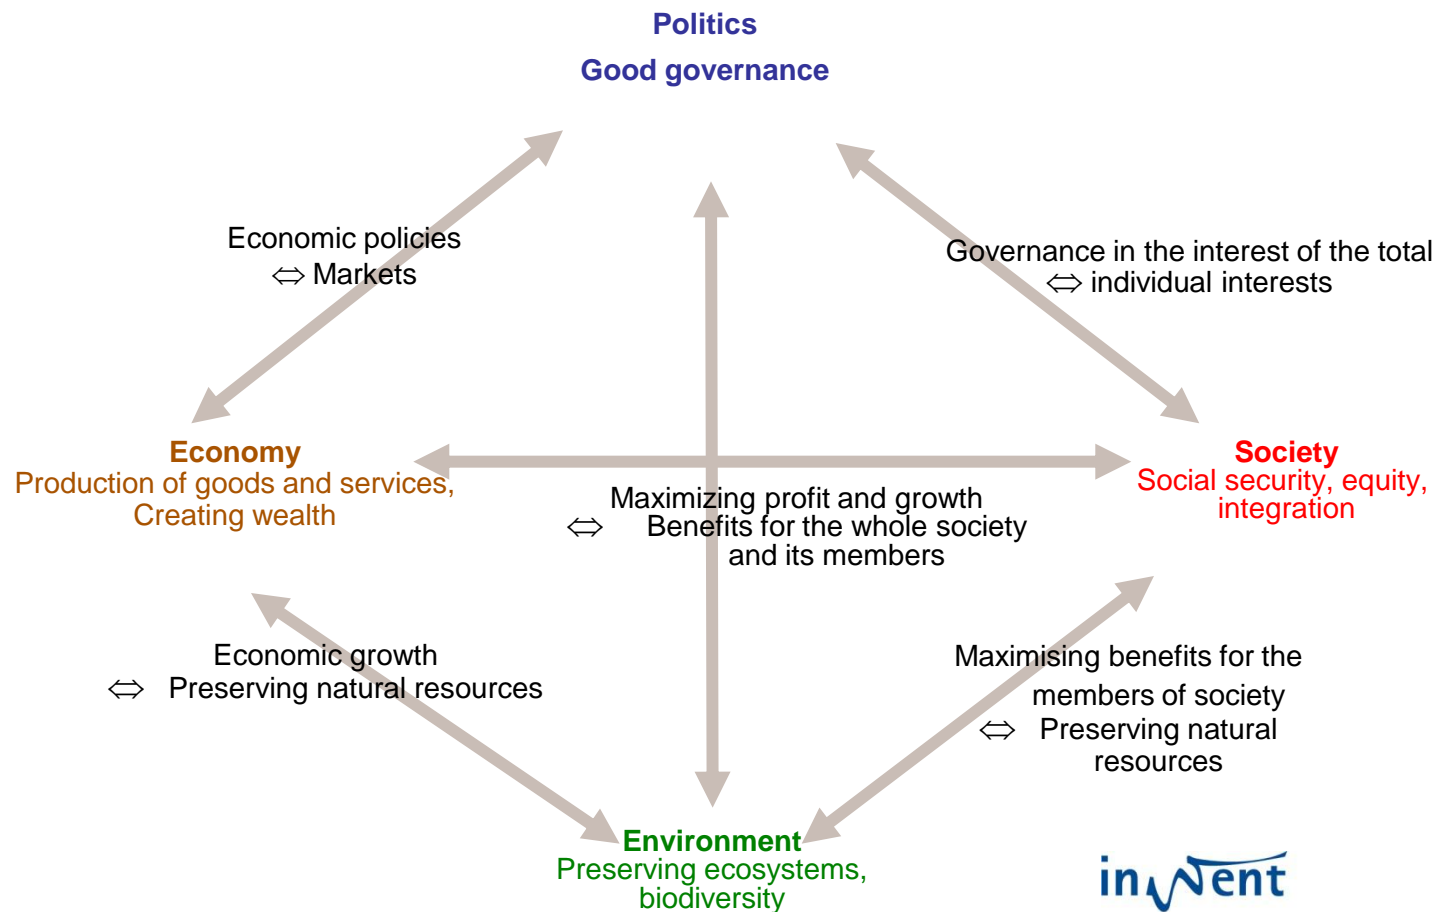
Politics
Good governance

Economic policies
⇔ Markets

Governance in the interest of the total
⇔ individual interests

Economy
Production of goods and services,
Creating wealth

Society
Social security, equity, integration

Maximizing profit and growth
⇔ Benefits for the whole society and its members

Economic growth
⇔ Preserving natural resources

Maximising benefits for the members of society
⇔ Preserving natural resources

Environment
Preserving ecosystems, biodiversity

inWent